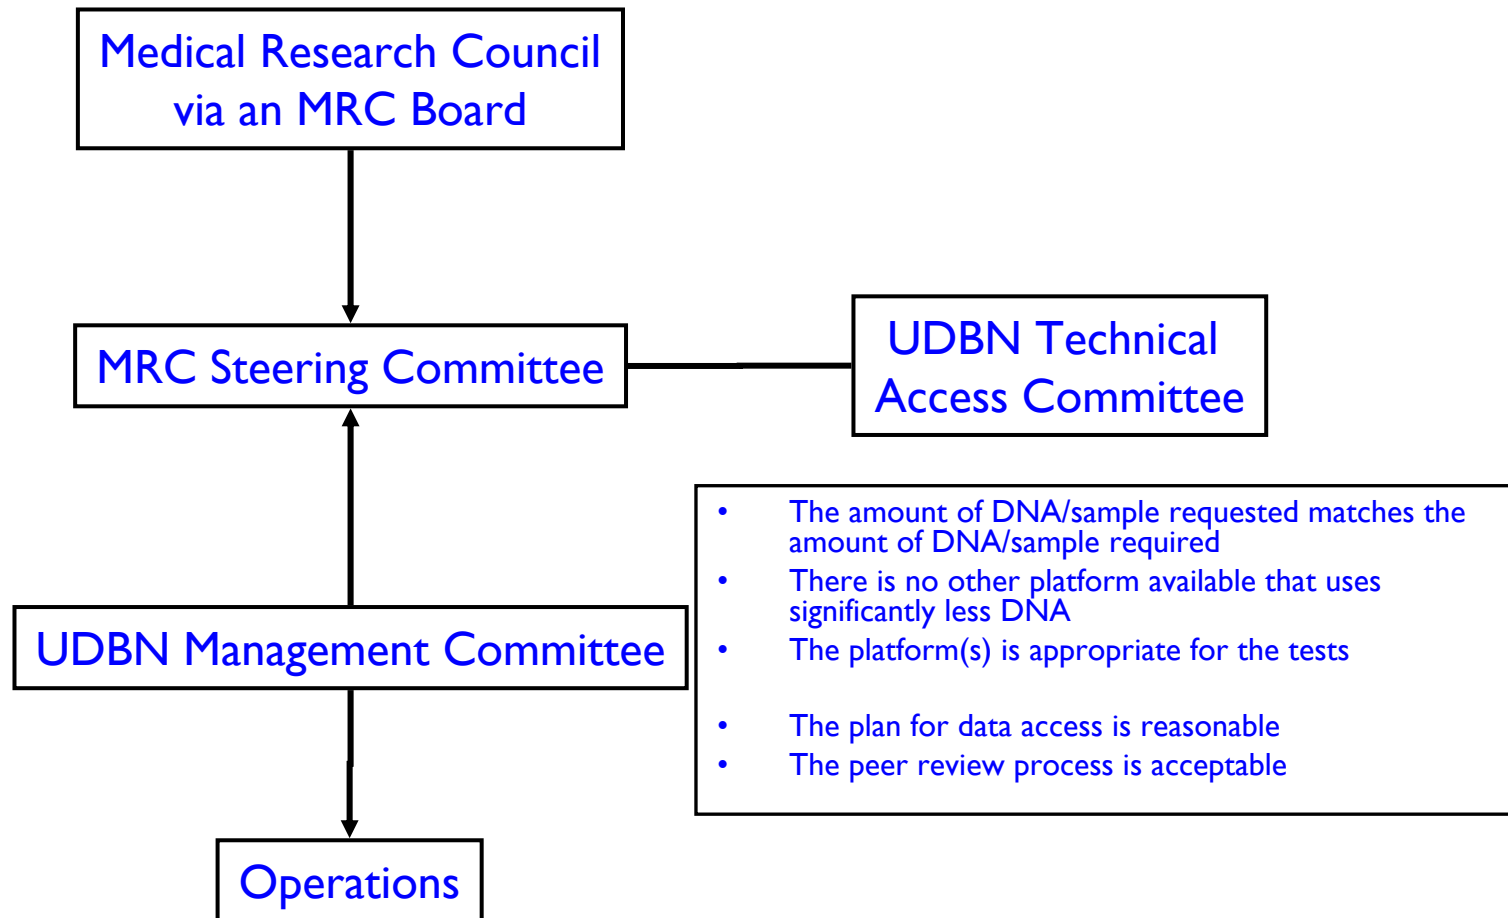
Medical Research Council via an MRC Board

MRC Steering Committee

UDBN Technical Access Committee

- The amount of DNA/sample requested matches the amount of DNA/sample required
- There is no other platform available that uses significantly less DNA
- The platform(s) is appropriate for the tests
- The plan for data access is reasonable
- The peer review process is acceptable

UDBN Management Committee

Operations